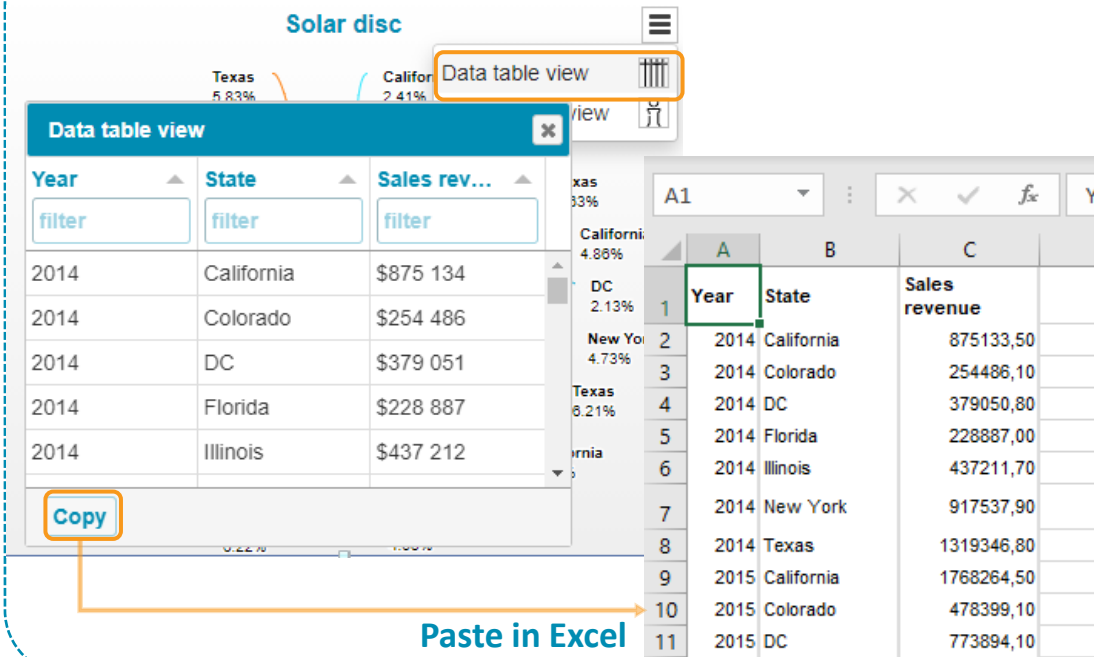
Solar disc

Texas
5.83%

Califor
2.41%

Data table view

view

Data table view

| Year | State | Sales rev... |
|---|---|---|
| filter | filter | filter |
| 2014 | California | $875 134 |
| 2014 | Colorado | $254 486 |
| 2014 | DC | $379 051 |
| 2014 | Florida | $228 887 |
| 2014 | Illinois | $437 212 |

Copy

xas
33%

California
4.86%

DC
2.13%

New Yo
4.73%

Texas
6.21%

rnia

6.22%

1.53%

A1

$f_x$

|  | A | B | C |
|---|---|---|---|
| 1 | Year | State | Sales revenue |
| 2 | 2014 | California | 875133,50 |
| 3 | 2014 | Colorado | 254486,10 |
| 4 | 2014 | DC | 379050,80 |
| 5 | 2014 | Florida | 228887,00 |
| 6 | 2014 | Illinois | 437211,70 |
| 7 | 2014 | New York | 917537,90 |
| 8 | 2014 | Texas | 1319346,80 |
| 9 | 2015 | California | 1768264,50 |
| 10 | 2015 | Colorado | 478399,10 |
| 11 | 2015 | DC | 773894,10 |

Paste in Excel